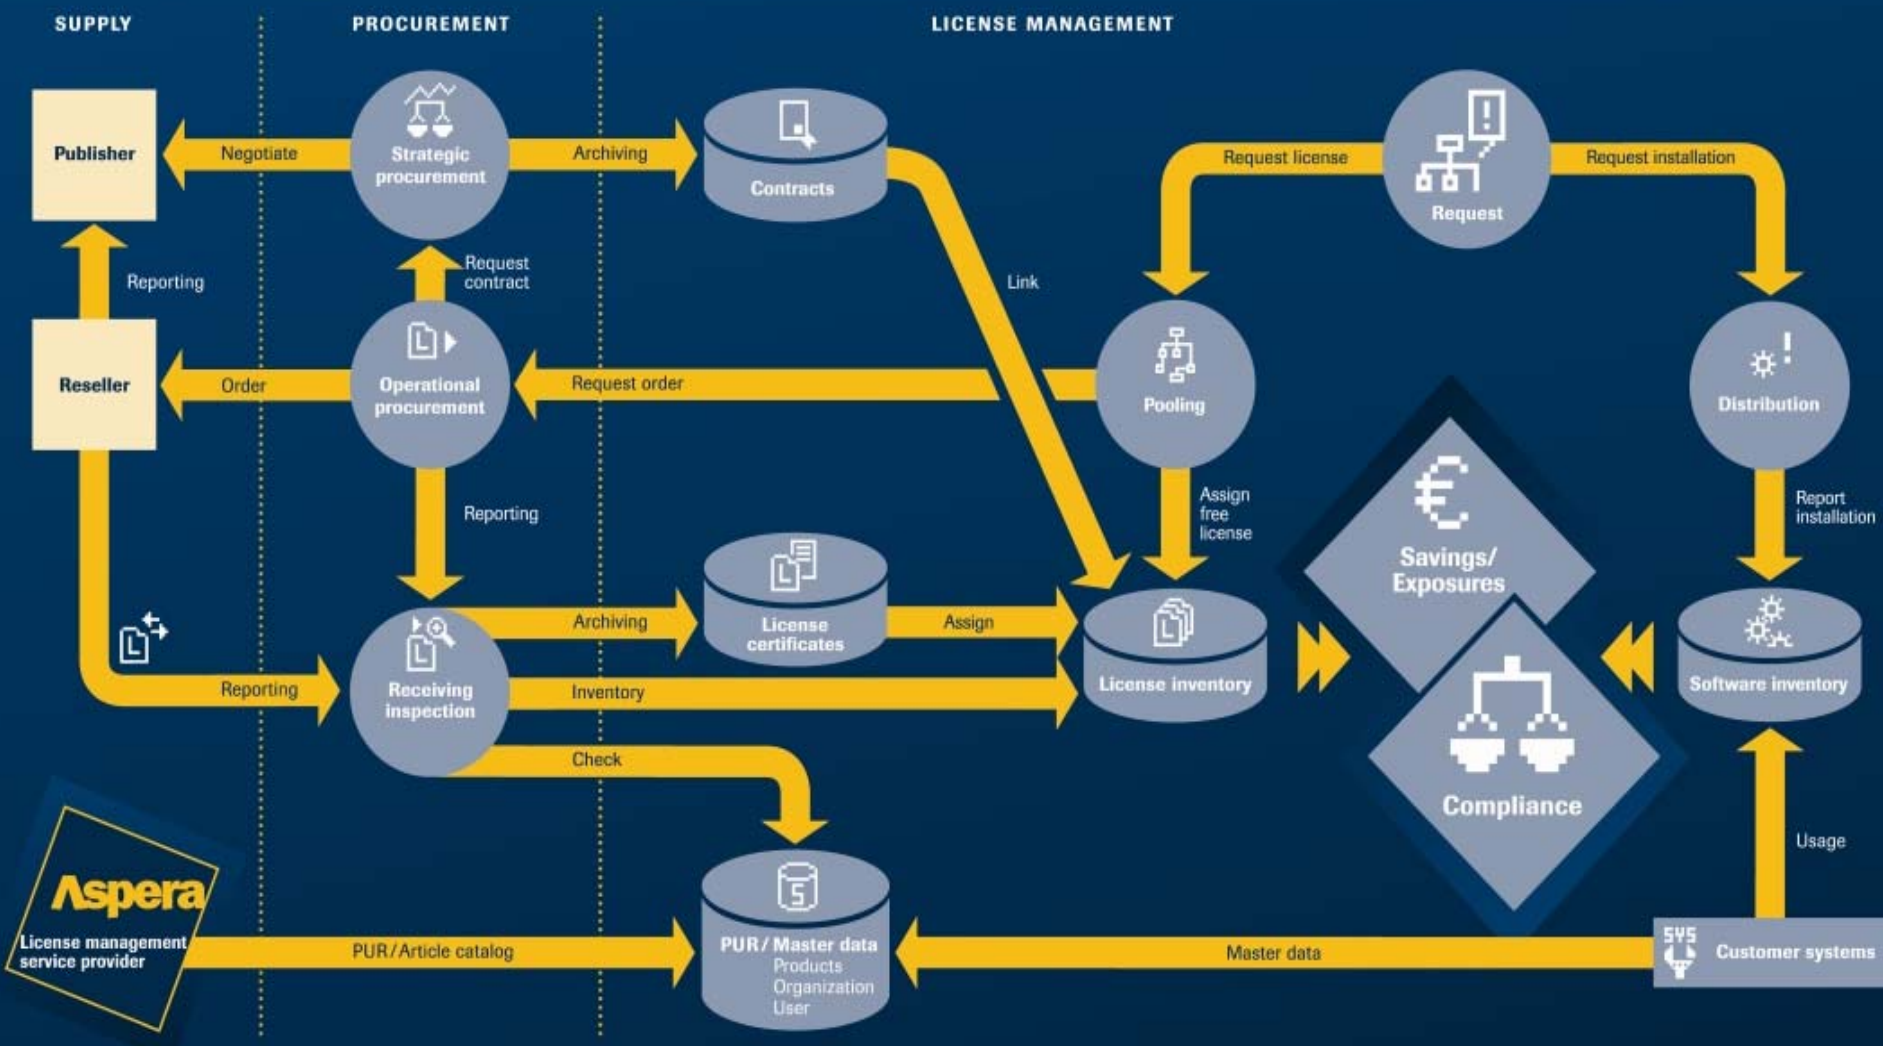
SUPPLY

PROCUREMENT

LICENSE MANAGEMENT

Publisher

Negotiate

Strategic procurement

Archiving

Contracts

Request license

Request

Request installation

Reporting

Request contract

Link

Reseller

Order

Operational procurement

Request order

Pooling

Distribution

Reporting

Assign free license

Report installation

Savings/ Exposures

Archiving

License certificates

Assign

License inventory

Software inventory

Reporting

Receiving inspection

Inventory

Compliance

Check

Usage

Aspera

License management service provider

PUR / Article catalog

PUR / Master data
Products
Organization
User

Master data

SYS

Customer systems